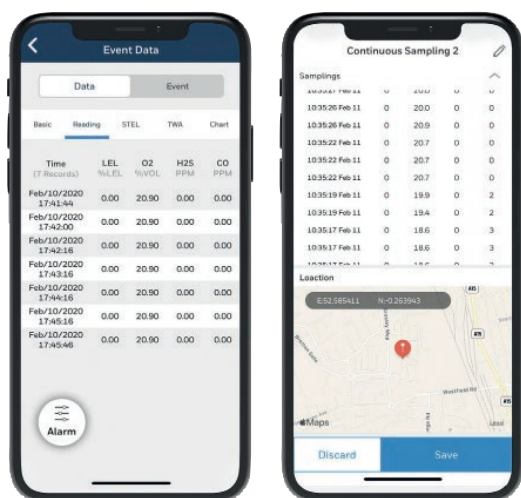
Event Data

Data | Event

Basic | Reading | STEL | TWA | Chart

| Time (7 Records) | LEL %LEL | O2 %VOL | H2S PPM | CO PPM |
|---|---|---|---|---|
| Feb/10/2020 17:41:44 | 0.00 | 20.90 | 0.00 | 0.00 |
| Feb/10/2020 17:42:00 | 0.00 | 20.90 | 0.00 | 0.00 |
| Feb/10/2020 17:42:16 | 0.00 | 20.90 | 0.00 | 0.00 |
| Feb/10/2020 17:43:16 | 0.00 | 20.90 | 0.00 | 0.00 |
| Feb/10/2020 17:44:16 | 0.00 | 20.90 | 0.00 | 0.00 |
| Feb/10/2020 17:45:16 | 0.00 | 20.90 | 0.00 | 0.00 |
| Feb/10/2020 17:45:46 | 0.00 | 20.90 | 0.00 | 0.00 |

Alarm

Continuous Sampling 2

Samplings

| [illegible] | 0 | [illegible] | 0 | 0 |
|---|---|---|---|---|
| 10:35:26 Feb 11 | 0 | 20.0 | 0 | 0 |
| 10:35:26 Feb 11 | 0 | 20.9 | 0 | 0 |
| 10:35:22 Feb 11 | 0 | 20.7 | 0 | 0 |
| 10:35:22 Feb 11 | 0 | 20.7 | 0 | 0 |
| 10:35:22 Feb 11 | 0 | 20.7 | 0 | 0 |
| 10:35:19 Feb 11 | 0 | 19.9 | 0 | 2 |
| 10:35:19 Feb 11 | 0 | 19.4 | 0 | 2 |
| 10:35:17 Feb 11 | 0 | 18.6 | 0 | 3 |
| 10:35:17 Feb 11 | 0 | 18.6 | 0 | 3 |

Loaction

E:52.585411 N:-0.263943

Maps

Discard | Save